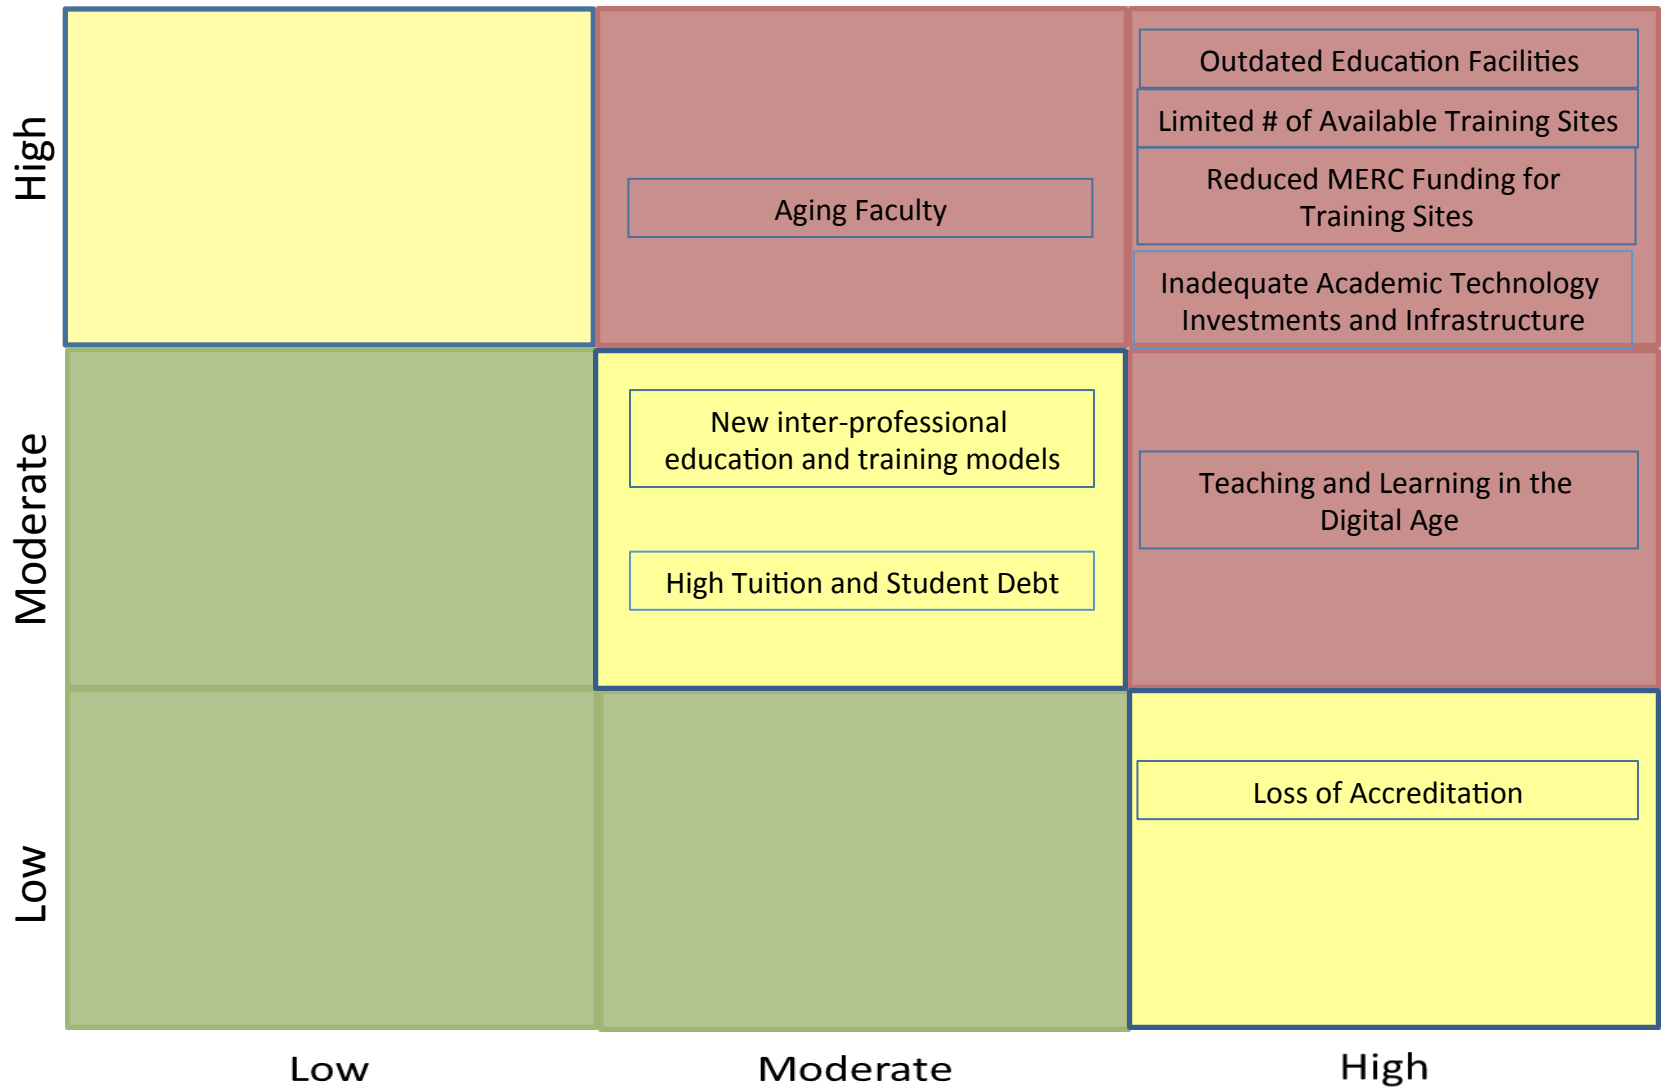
High

Aging Faculty

Outdated Education Facilities

Limited # of Available Training Sites

Reduced MERC Funding for Training Sites

Inadequate Academic Technology Investments and Infrastructure

Moderate

New inter-professional education and training models

High Tuition and Student Debt

Teaching and Learning in the Digital Age

Low

Loss of Accreditation

Low

Moderate

High